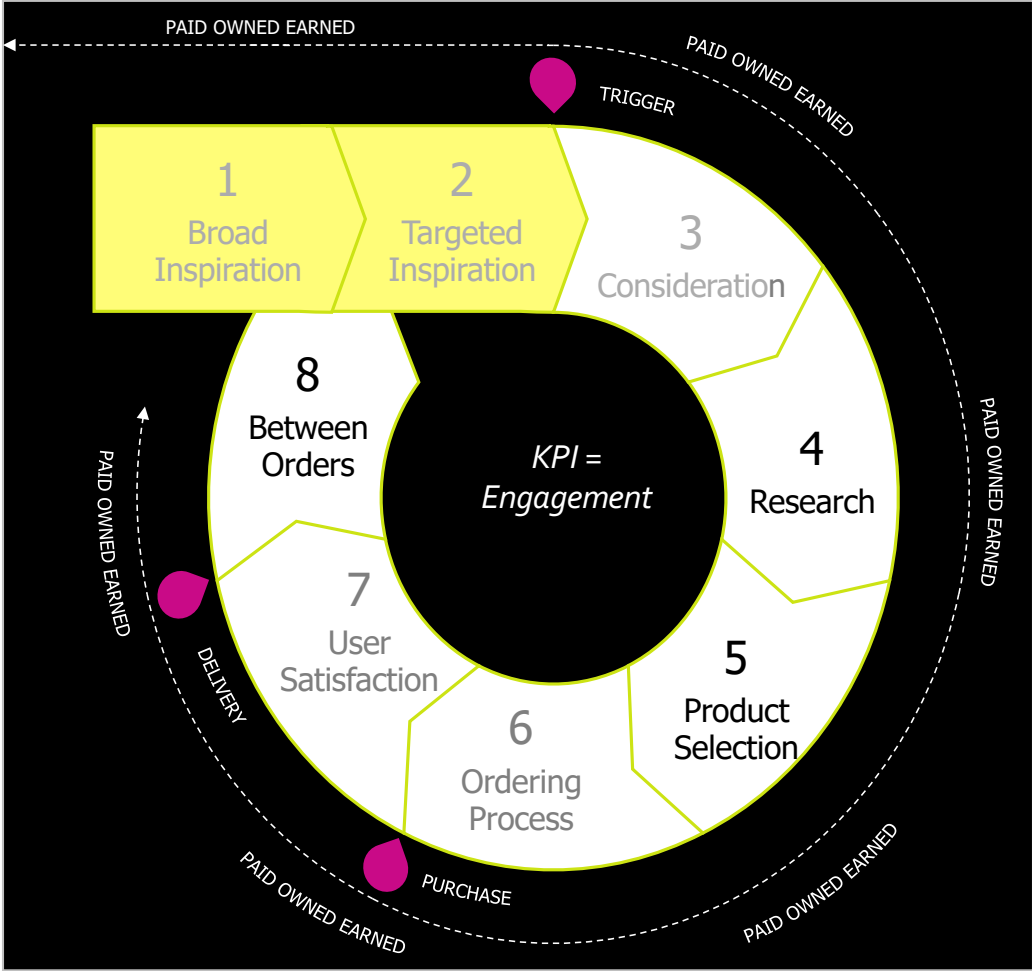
PAID OWNED EARNED

PAID OWNED EARNED

TRIGGER

1
Broad Inspiration

2
Targeted Inspiration

3
Consideration

4
Research

5
Product Selection

6
Ordering Process

7
User Satisfaction

8
Between Orders

KPI = Engagement

PAID OWNED EARNED

PAID OWNED EARNED

DELIVERY

PURCHASE

PAID OWNED EARNED

PAID OWNED EARNED